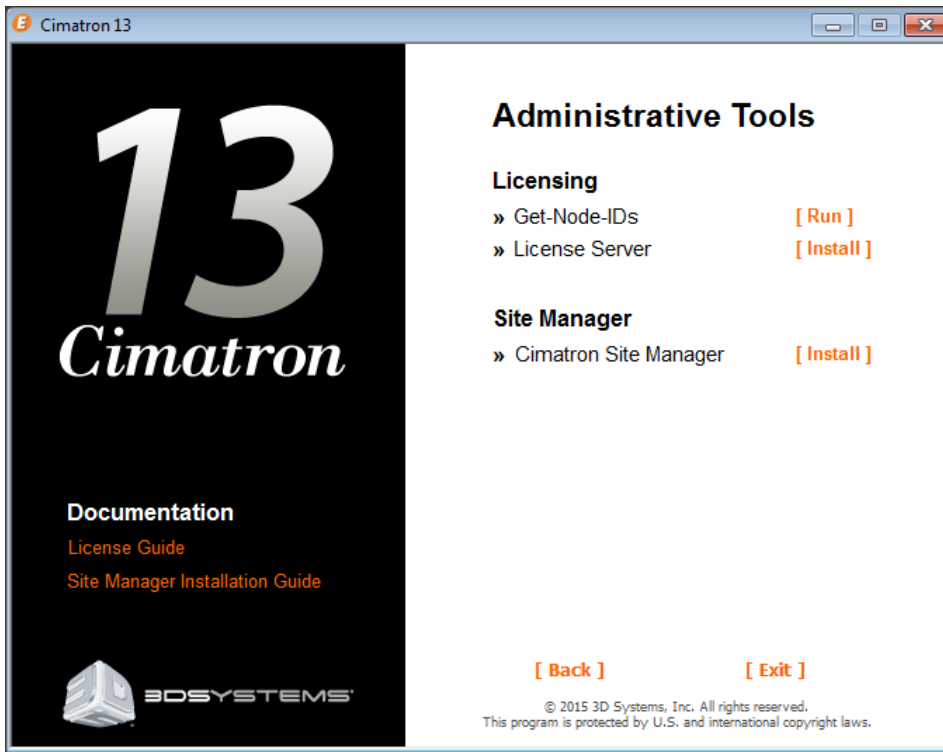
Cimatron 13

13
Cimatron

Documentation
License Guide
Site Manager Installation Guide

3DSYSTEMS

Administrative Tools

Licensing
» Get-Node-IDs [ Run ]
» License Server [ Install ]

Site Manager
» Cimatron Site Manager [ Install ]

[ Back ] [ Exit ]

© 2015 3D Systems, Inc. All rights reserved.
This program is protected by U.S. and international copyright laws.